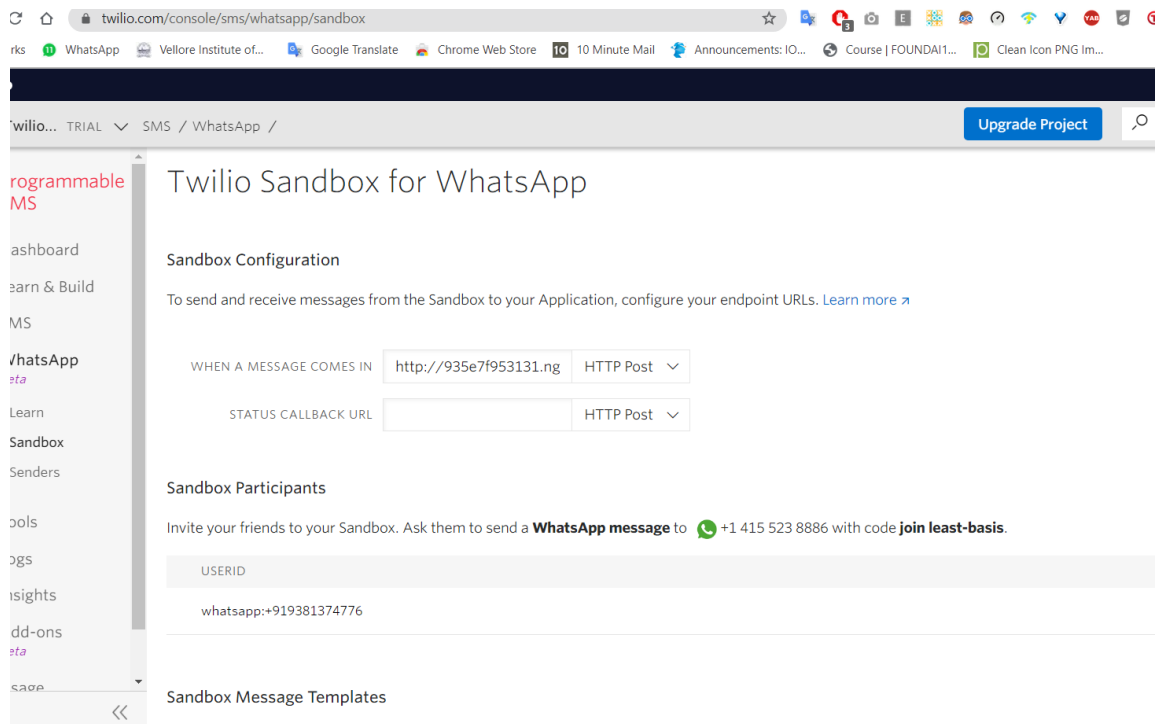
twilio.com/console/sms/whatsapp/sandbox

rks WhatsApp Vellore Institute of... Google Translate Chrome Web Store 10 Minute Mail Announcements: IO... Course | FOUNDAI1... Clean Icon PNG Im...

'wilio... TRIAL SMS / WhatsApp /

Upgrade Project

rogrammable MS

ashboard

earn & Build

MS

VhatsApp
eta

Learn

Sandbox

Senders

ools

ogs

nsights

dd-ons
eta

sage

Twilio Sandbox for WhatsApp

Sandbox Configuration

To send and receive messages from the Sandbox to your Application, configure your endpoint URLs. Learn more

WHEN A MESSAGE COMES IN http://935e7f953131.ng HTTP Post

STATUS CALLBACK URL HTTP Post

Sandbox Participants

Invite your friends to your Sandbox. Ask them to send a **WhatsApp message** to +1 415 523 8886 with code **join least-basis**.

| USERID |
|---|
| whatsapp:+919381374776 |

Sandbox Message Templates